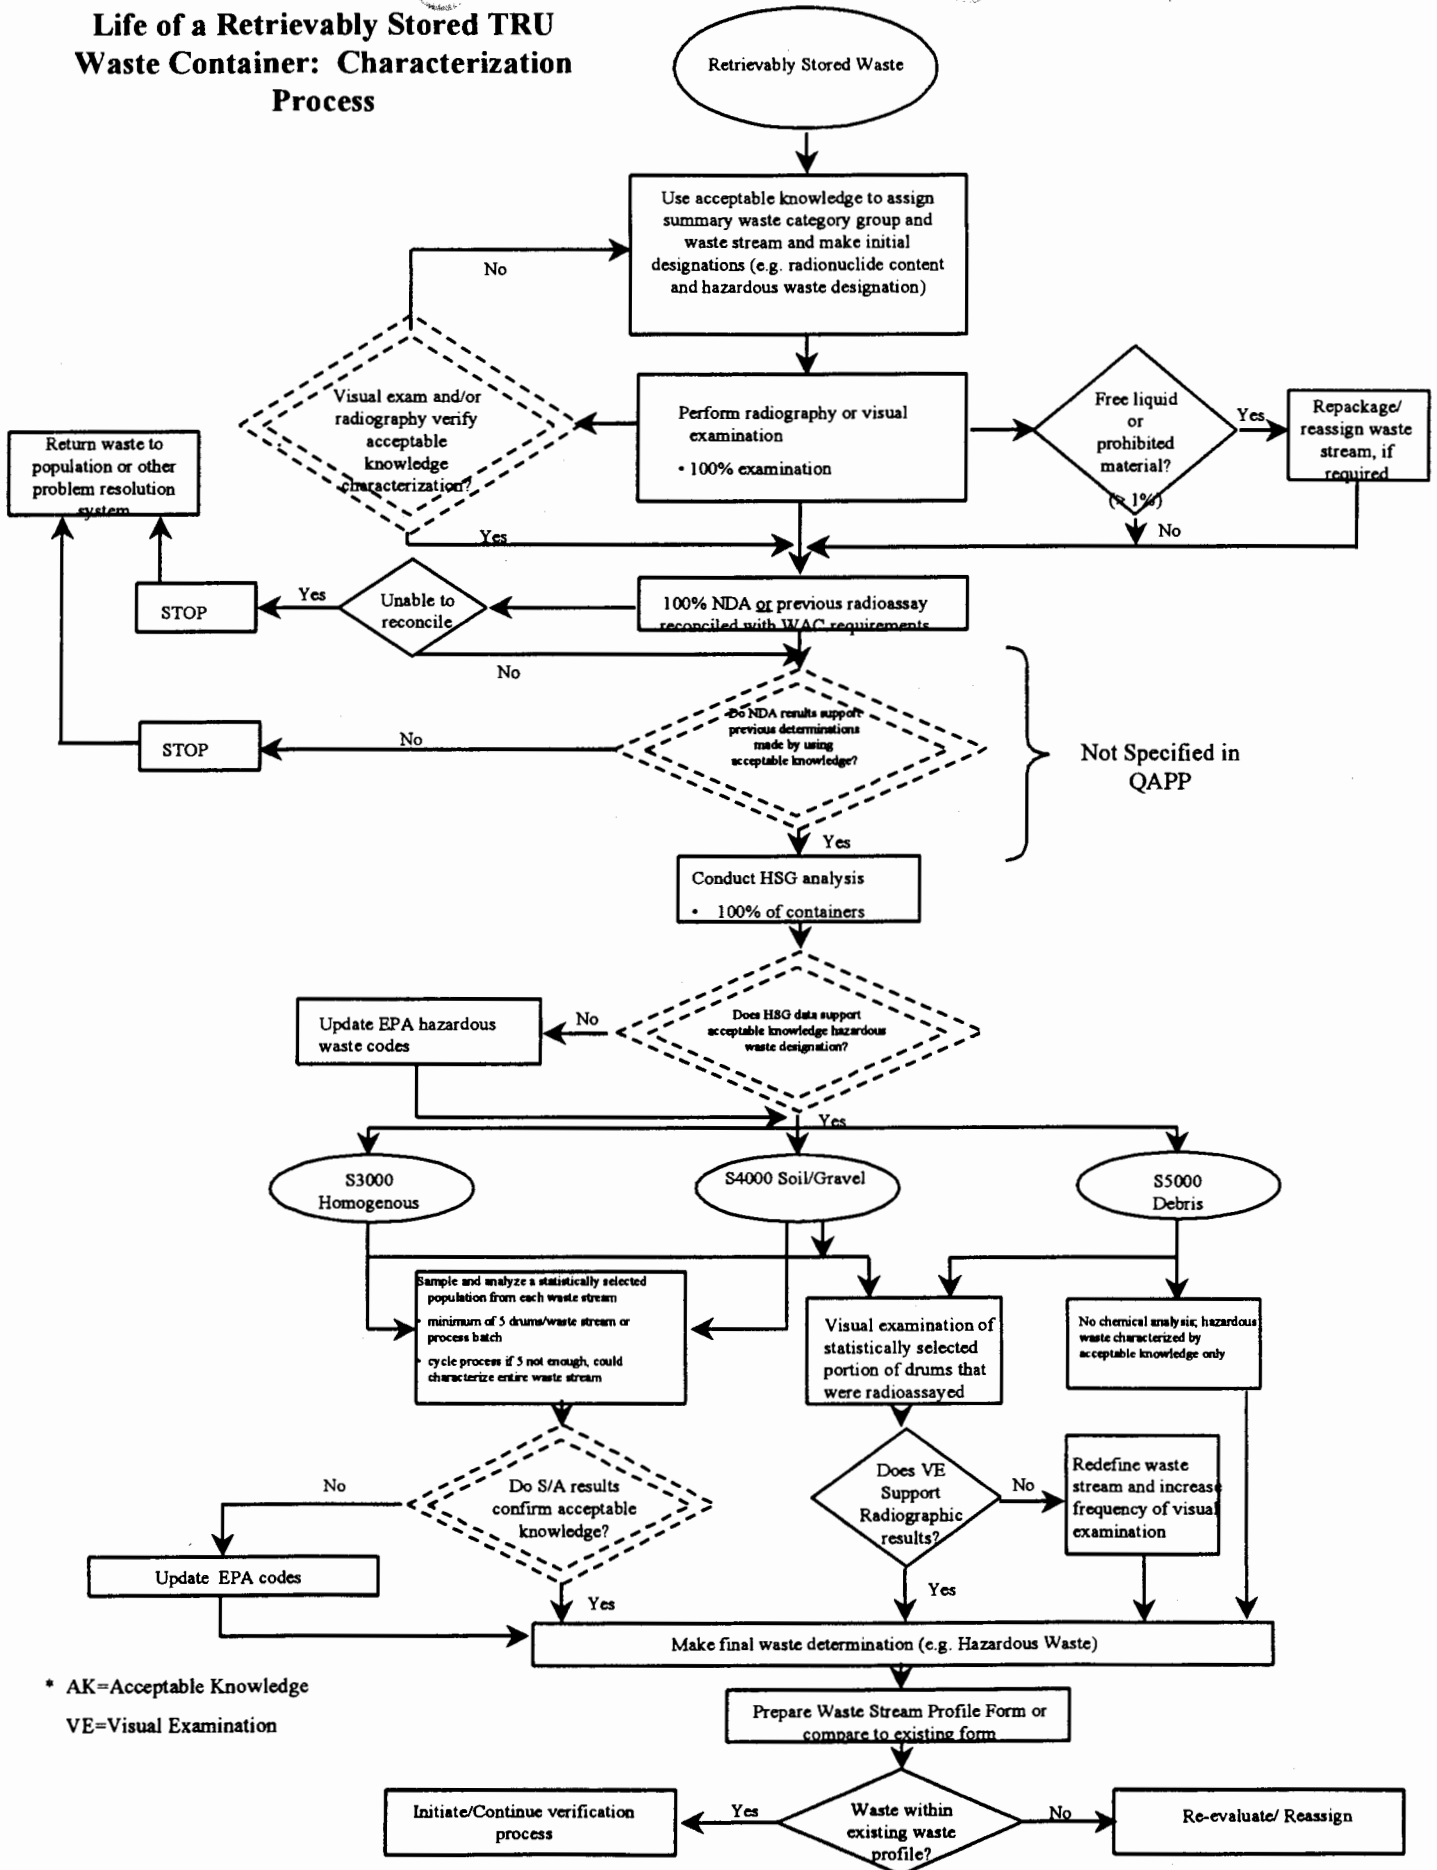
Life of a Retrievably Stored TRU Waste Container: Characterization Process

Retrievably Stored Waste

Use acceptable knowledge to assign summary waste category group and waste stream and make initial designations (e.g. radionuclide content and hazardous waste designation)

No

Visual exam and/or radiography verify acceptable knowledge characterization?

Perform radiography or visual examination
• 100% examination

Free liquid or prohibited material? (> 1%)

Yes

Repackage/ reassign waste stream, if required

No

Return waste to population or other problem resolution system

Yes

STOP

Yes

Unable to reconcile

100% NDA or previous radioassay reconciled with WAC requirements

No

STOP

No

Do NDA results support previous determinations made by using acceptable knowledge?

Not Specified in QAPP

Yes

Conduct HSG analysis
• 100% of containers

Update EPA hazardous waste codes

No

Does HSG data support acceptable knowledge hazardous waste designation?

Yes

S3000 Homogenous

S4000 Soil/Gravel

S5000 Debris

Sample and analyze a statistically selected population from each waste stream
minimum of 5 drums/waste stream or process batch
cycle process if 5 not enough, could characterize entire waste stream

Visual examination of statistically selected portion of drums that were radioassayed

No chemical analysis; hazardous waste characterized by acceptable knowledge only

No

Do S/A results confirm acceptable knowledge?

Does VE Support Radiographic results?

No

Redefine waste stream and increase frequency of visual examination

Update EPA codes

Yes

Yes

Make final waste determination (e.g. Hazardous Waste)

* AK=Acceptable Knowledge
VE=Visual Examination

Prepare Waste Stream Profile Form or compare to existing form

Initiate/Continue verification process

Yes

Waste within existing waste profile?

No

Re-evaluate/ Reassign